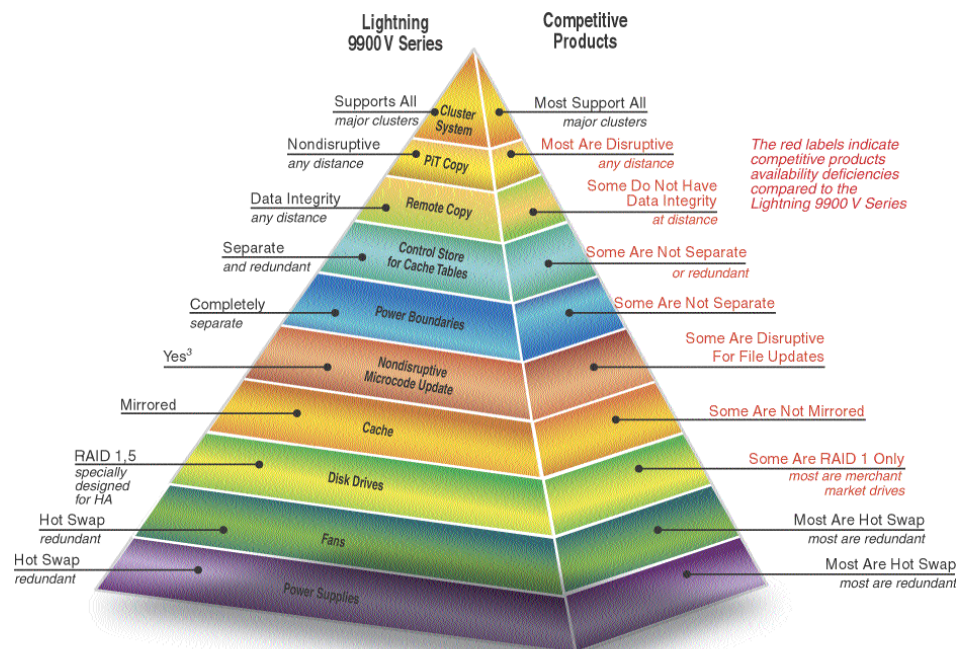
Lightning 9900 V Series

Competitive Products

Supports All
major clusters

Cluster System

Most Support All
major clusters

Nondisruptive
any distance

PiT Copy

Most Are Disruptive
any distance

The red labels indicate competitive products availability deficiencies compared to the Lightning 9900 V Series

Data Integrity
any distance

Remote Copy

Some Do Not Have Data Integrity
at distance

Separate
and redundant

Control Store for Cache Tables

Some Are Not Separate
or redundant

Completely
separate

Power Boundaries

Some Are Not Separate

Yes$^3$

Nondisruptive Microcode Update

Some Are Disruptive For File Updates

Mirrored

Cache

Some Are Not Mirrored

RAID 1,5
specially designed for HA

Disk Drives

Some Are RAID 1 Only
most are merchant market drives

Hot Swap
redundant

Fans

Most Are Hot Swap
most are redundant

Hot Swap
redundant

Power Supplies

Most Are Hot Swap
most are redundant